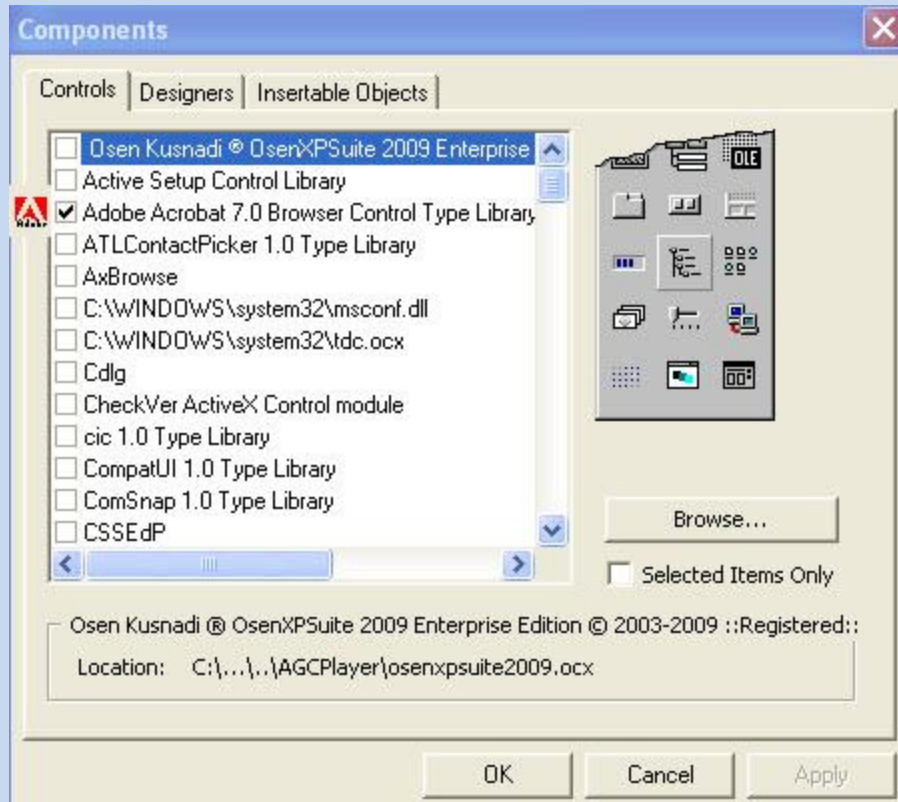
Components

Controls | Designers | Insertable Objects

Osen Kusnadi ® OsenXPSuite 2009 Enterprise
Active Setup Control Library
Adobe Acrobat 7.0 Browser Control Type Library
ATLContactPicker 1.0 Type Library
AxBrowse
C:\WINDOWS\system32\msconf.dll
C:\WINDOWS\system32\tdc.ocx
Cdlg
CheckVer ActiveX Control module
cic 1.0 Type Library
CompatUI 1.0 Type Library
ComSnap 1.0 Type Library
CSSEdP

OLE

Browse...

Selected Items Only

Osen Kusnadi ® OsenXPSuite 2009 Enterprise Edition © 2003-2009 ::Registered::

Location: C:\...\..\AGCPlayer\osenxpsuite2009.ocx

OK Cancel Apply